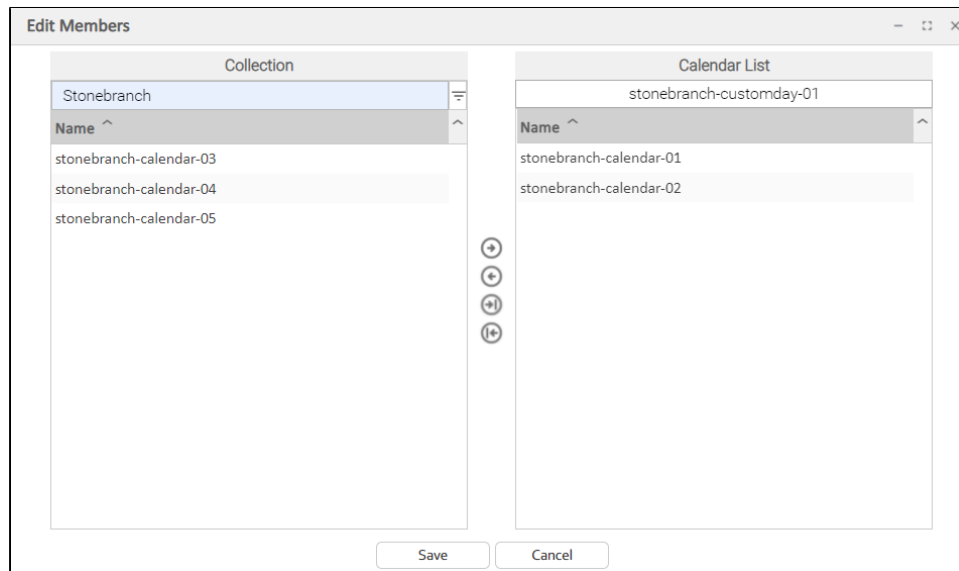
Edit Members

Collection

Stonebranch

Name

stonebranch-calendar-03

stonebranch-calendar-04

stonebranch-calendar-05

Calendar List

stonebranch-customday-01

Name

stonebranch-calendar-01

stonebranch-calendar-02

Save

Cancel